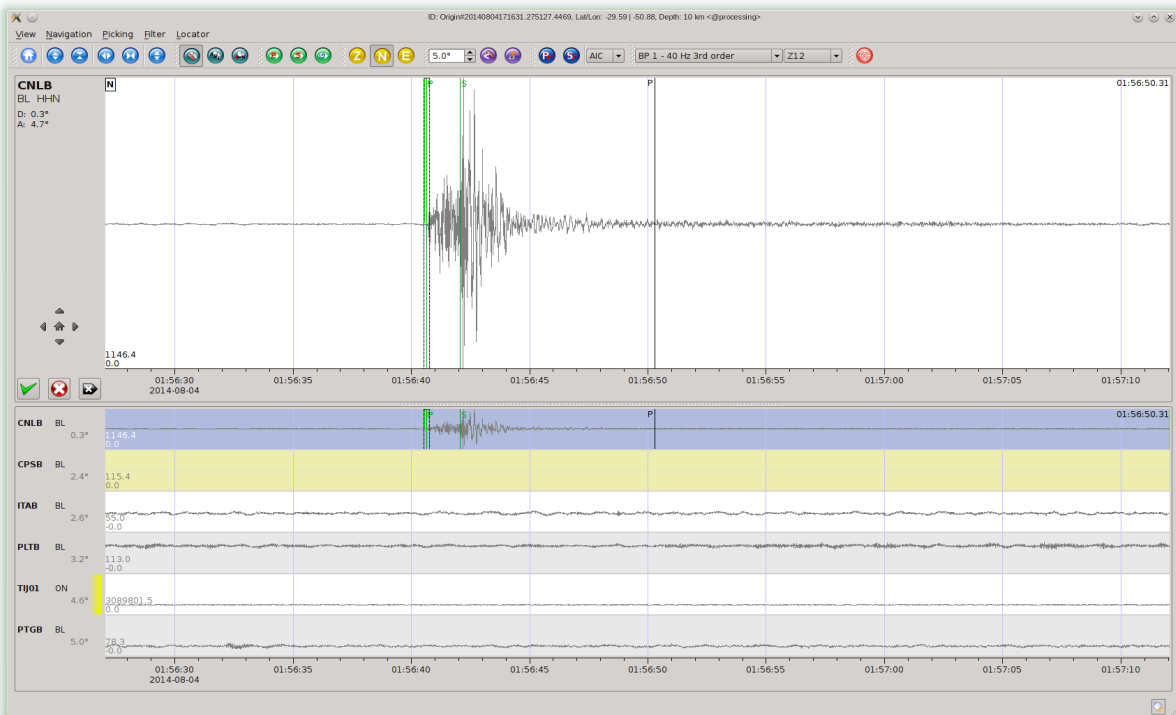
ID: Origin#20140804171631.275127.4469, Lat/Lon: -29.59 | -50.88, Depth: 10 km <@processing>

View Navigation Picking Filter Locator

Z N E 5.0° P S AIC BP 1 - 40 Hz 3rd order Z12

CNLB
BL HHN
D: 0.3°
A: 4.7°

N P S P 01:56:50.31

1146.4
0.0

01:56:30
2014-08-04
01:56:35 01:56:40 01:56:45 01:56:50 01:56:55 01:57:00 01:57:05 01:57:10

CNLB BL 0.3° P S P 01:56:50.31
1146.4
0.0

CPSB BL 2.4°
115.4
0.0

ITAB BL 2.6°
55.0
-0.0

PLTB BL 3.2°
113.0
-0.0

TIJ01 ON 4.6°
3089801.5
0.0

PTGB BL 5.0°
78.3
-0.0

01:56:30
2014-08-04
01:56:35 01:56:40 01:56:45 01:56:50 01:56:55 01:57:00 01:57:05 01:57:10